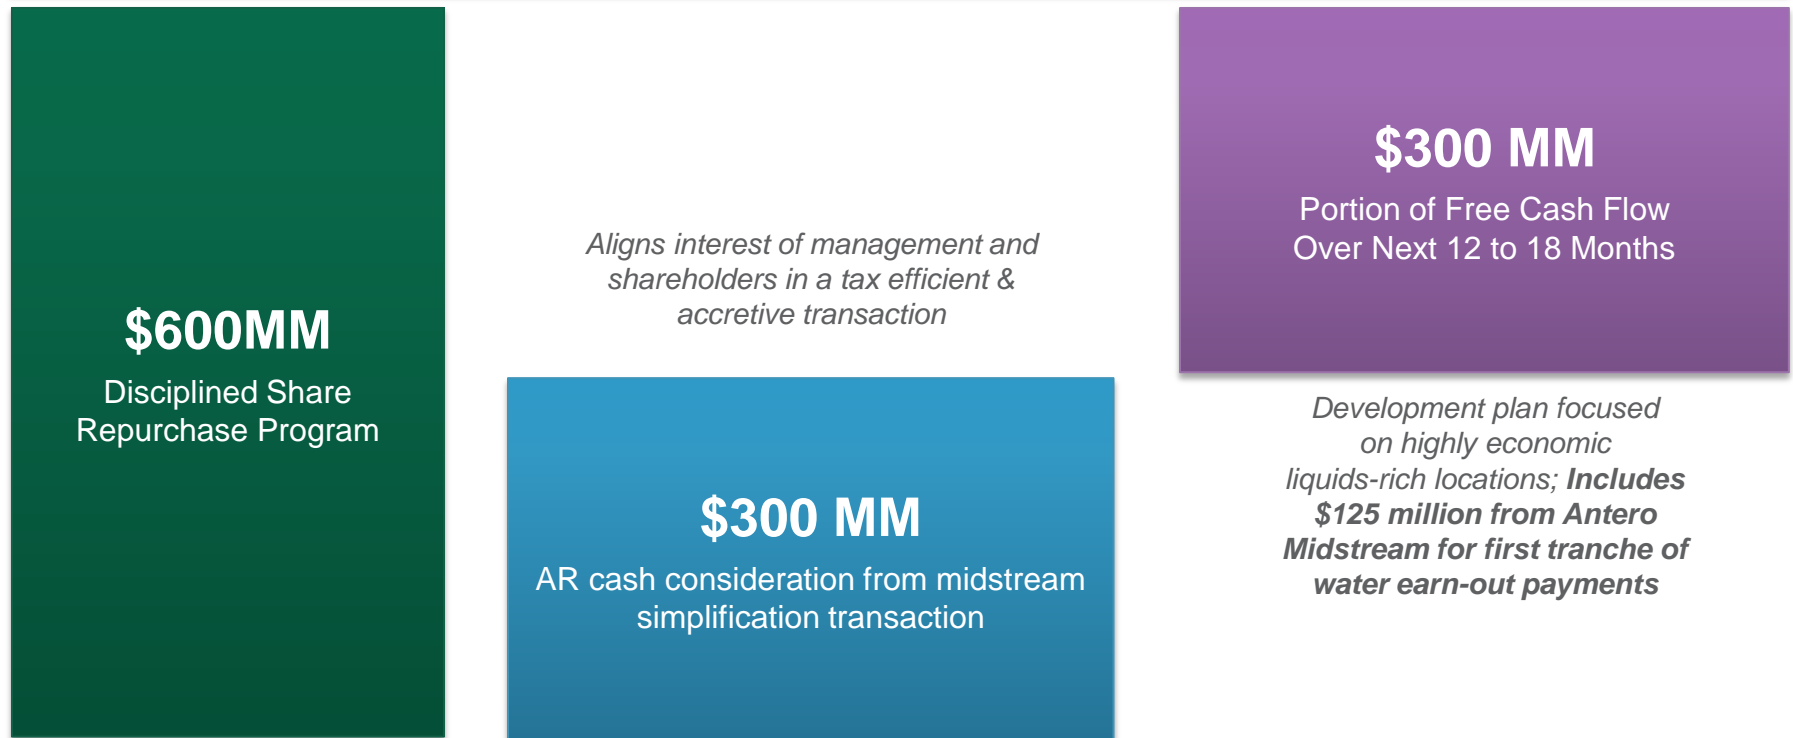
$600MM
Disciplined Share Repurchase Program

Aligns interest of management and shareholders in a tax efficient & accretive transaction

$300 MM
AR cash consideration from midstream simplification transaction

$300 MM
Portion of Free Cash Flow Over Next 12 to 18 Months

Development plan focused on highly economic liquids-rich locations; **Includes $125 million from Antero Midstream for first tranche of water earn-out payments**